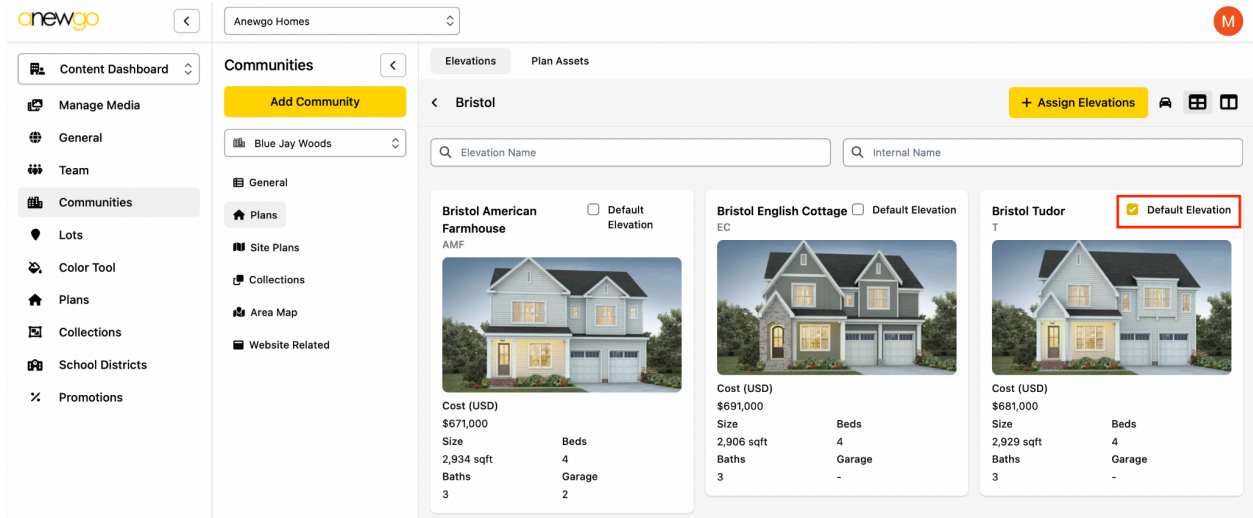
anewgo

Anewgo Homes

M

Content Dashboard

Manage Media

General

Team

Communities

Lots

Color Tool

Plans

Collections

School Districts

Promotions

Communities

Add Community

Blue Jay Woods

General

Plans

Site Plans

Collections

Area Map

Website Related

Elevations

Plan Assets

Bristol

+ Assign Elevations

Elevation Name

Internal Name

Bristol American Farmhouse
AMF
Default Elevation
Cost (USD)
$671,000
Size
2,934 sqft
Beds
4
Baths
3
Garage
2

Bristol English Cottage
EC
Default Elevation
Cost (USD)
$691,000
Size
2,906 sqft
Beds
4
Baths
3
Garage
-

Bristol Tudor
T
Default Elevation
Cost (USD)
$681,000
Size
2,929 sqft
Beds
4
Baths
3
Garage
-